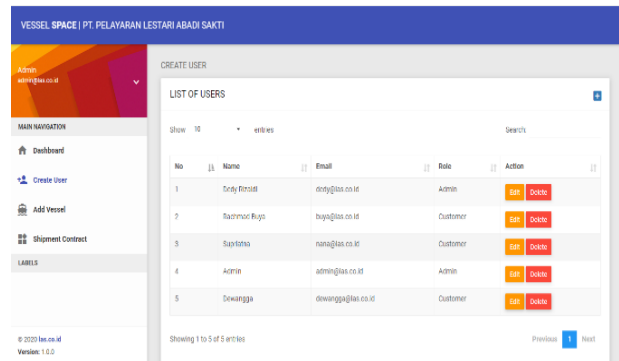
VESSEL SPACE | PT. PELAYARAN LESTARI ABADI SAKTI

Admin
admin@las.co.id

MAIN NAVIGATION

Dashboard

Create User

Add Vessel

Shipment Contract

LABELS

© 2020 las.co.id
Version: 1.0.0

CREATE USER

LIST OF USERS

Show 10 entries

Search:

| No | Name | Email | Role | Action |
|---|---|---|---|---|
| 1 | Dody Rizaldi | dody@las.co.id | Admin | Edit Delete |
| 2 | Rachmad Bayu | buya@las.co.id | Customer | Edit Delete |
| 3 | Sapdatea | nana@las.co.id | Customer | Edit Delete |
| 4 | Admin | admin@las.co.id | Admin | Edit Delete |
| 5 | Dewangga | dewangga@las.co.id | Customer | Edit Delete |

Showing 1 to 5 of 5 entries

Previous 1 Next